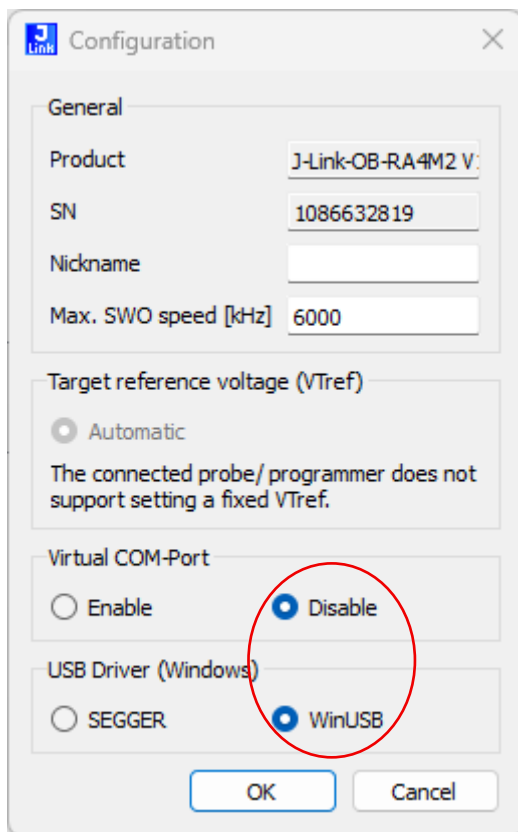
J Link Configuration ×

General

Product J-Link-OB-RA4M2 V1

SN 1086632819

Nickname

Max. SWO speed [kHz] 6000

Target reference voltage (VTref)

Automatic

The connected probe/ programmer does not support setting a fixed VTref.

Virtual COM-Port

Enable Disable

USB Driver (Windows)

SEGGER WinUSB

OK Cancel